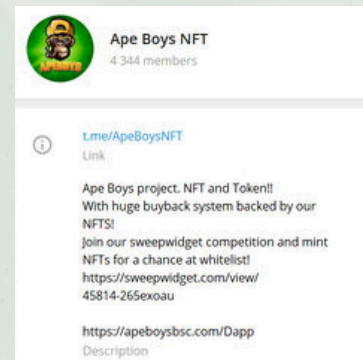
Ape Boys NFT
4 344 members

t.me/ApeBoysNFT
Link

Ape Boys project. NFT and Token!!
With huge buyback system backed by our NFTS!
Join our sweepwidget competition and mint NFTs for a chance at whitelist!
https://sweepwidget.com/view/45814-265exoau

https://apeboysbsc.com/Dapp
Description